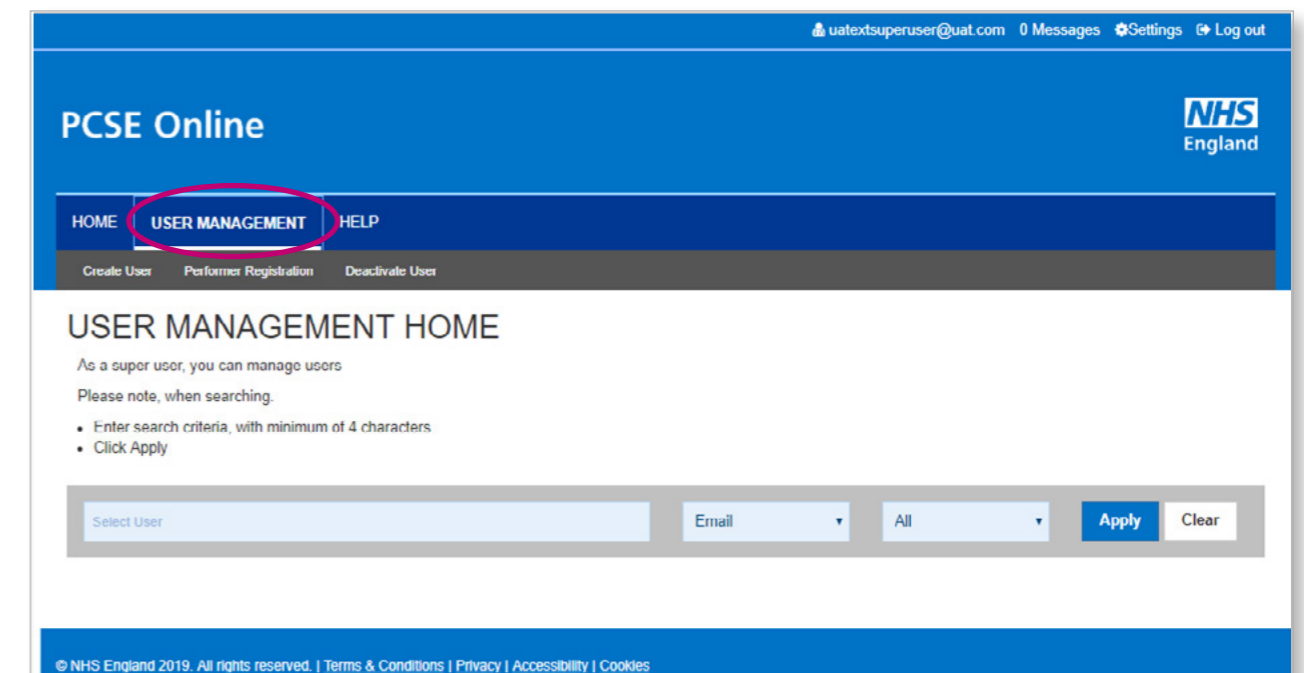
uatextsuperuser@uat.com 0 Messages Settings Log out

PCSE Online

NHS England

HOME USER MANAGEMENT HELP

Create User Performer Registration Deactivate User

USER MANAGEMENT HOME

As a super user, you can manage users

Please note, when searching.

- Enter search criteria, with minimum of 4 characters
- Click Apply

Select User | Email | All | Apply | Clear

© NHS England 2019. All rights reserved. | Terms & Conditions | Privacy | Accessibility | Cookies